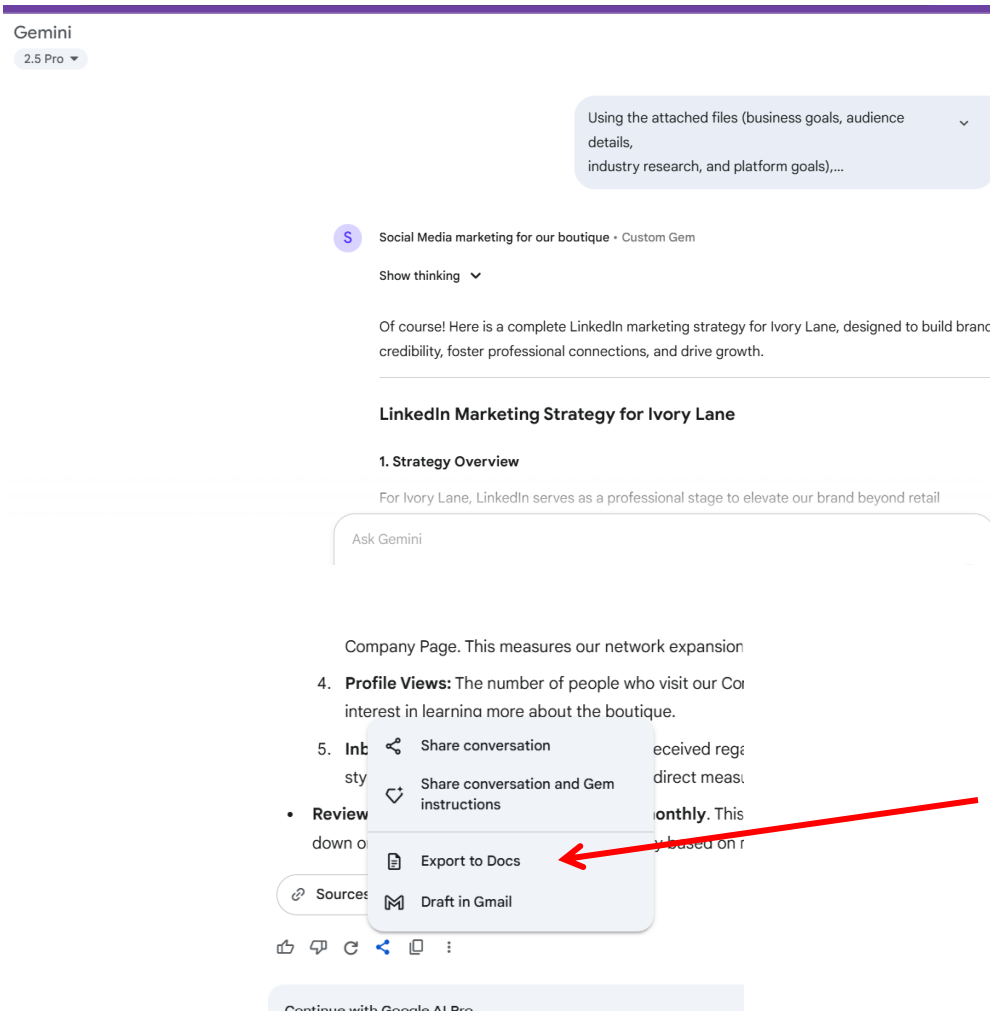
Gemini
2.5 Pro

Using the attached files (business goals, audience details,
industry research, and platform goals),...

S Social Media marketing for our boutique • Custom Gem

Show thinking

Of course! Here is a complete LinkedIn marketing strategy for Ivory Lane, designed to build brand credibility, foster professional connections, and drive growth.

**LinkedIn Marketing Strategy for Ivory Lane**

**1. Strategy Overview**

For Ivory Lane, LinkedIn serves as a professional stage to elevate our brand beyond retail

Ask Gemini

Company Page. This measures our network expansion

4. **Profile Views:** The number of people who visit our Co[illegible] interest in learning more about the boutique.

5. **Inb**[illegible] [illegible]eceived rega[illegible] sty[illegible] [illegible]direct measu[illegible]

• **Review**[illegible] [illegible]**onthly**. This down o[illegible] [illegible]y based on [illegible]

Share conversation
Share conversation and Gem instructions
Export to Docs
Draft in Gmail

Sources

Continue with Google AI Pro